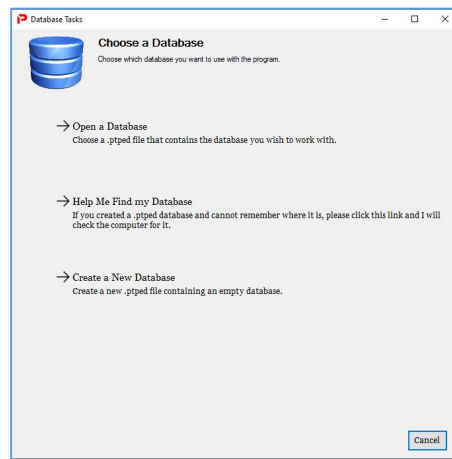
Database Tasks

Choose a Database
Choose which database you want to use with the program.

→ Open a Database
Choose a .ptped file that contains the database you wish to work with.

→ Help Me Find my Database
If you created a .ptped database and cannot remember where it is, please click this link and I will check the computer for it.

→ Create a New Database
Create a new .ptped file containing an empty database.

Cancel